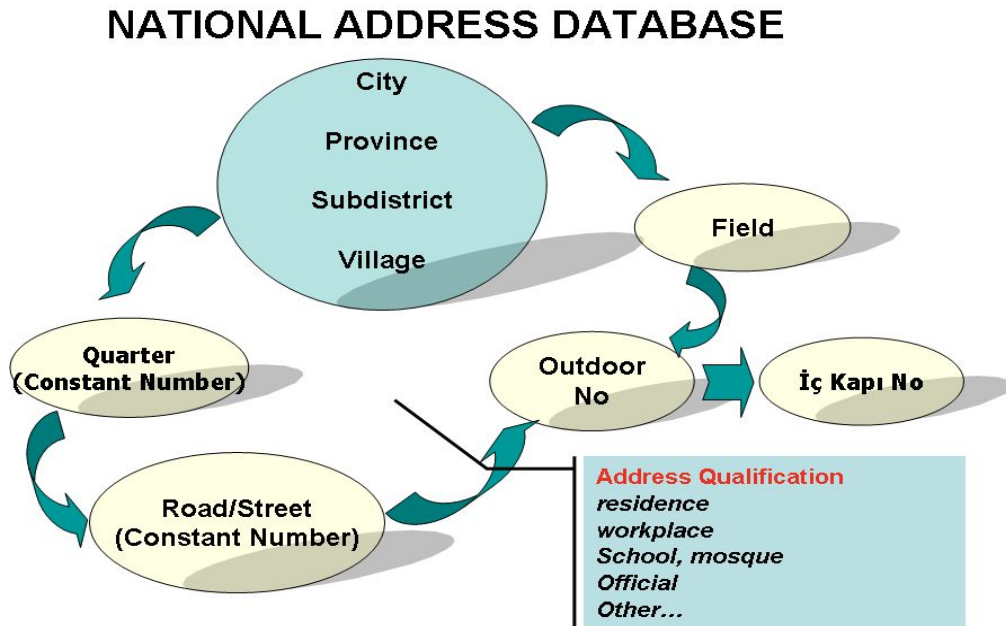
NATIONAL ADDRESS DATABASE

City

Province

Subdistrict

Village

Field

Quarter (Constant Number)

Outdoor No

İç Kapı No

Road/Street (Constant Number)

Address Qualification
residence
workplace
School, mosque
Official
Other...